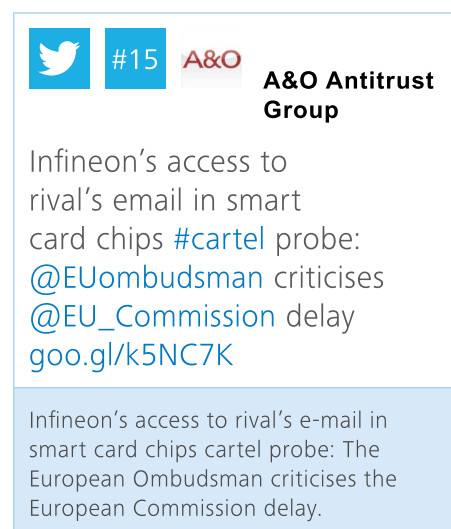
#15

A&O

A&O Antitrust Group

Infineon's access to rival's email in smart card chips #cartel probe: @EUombudsman criticises @EU_Commission delay goo.gl/k5NC7K

Infineon's access to rival's e-mail in smart card chips cartel probe: The European Ombudsman criticises the European Commission delay.